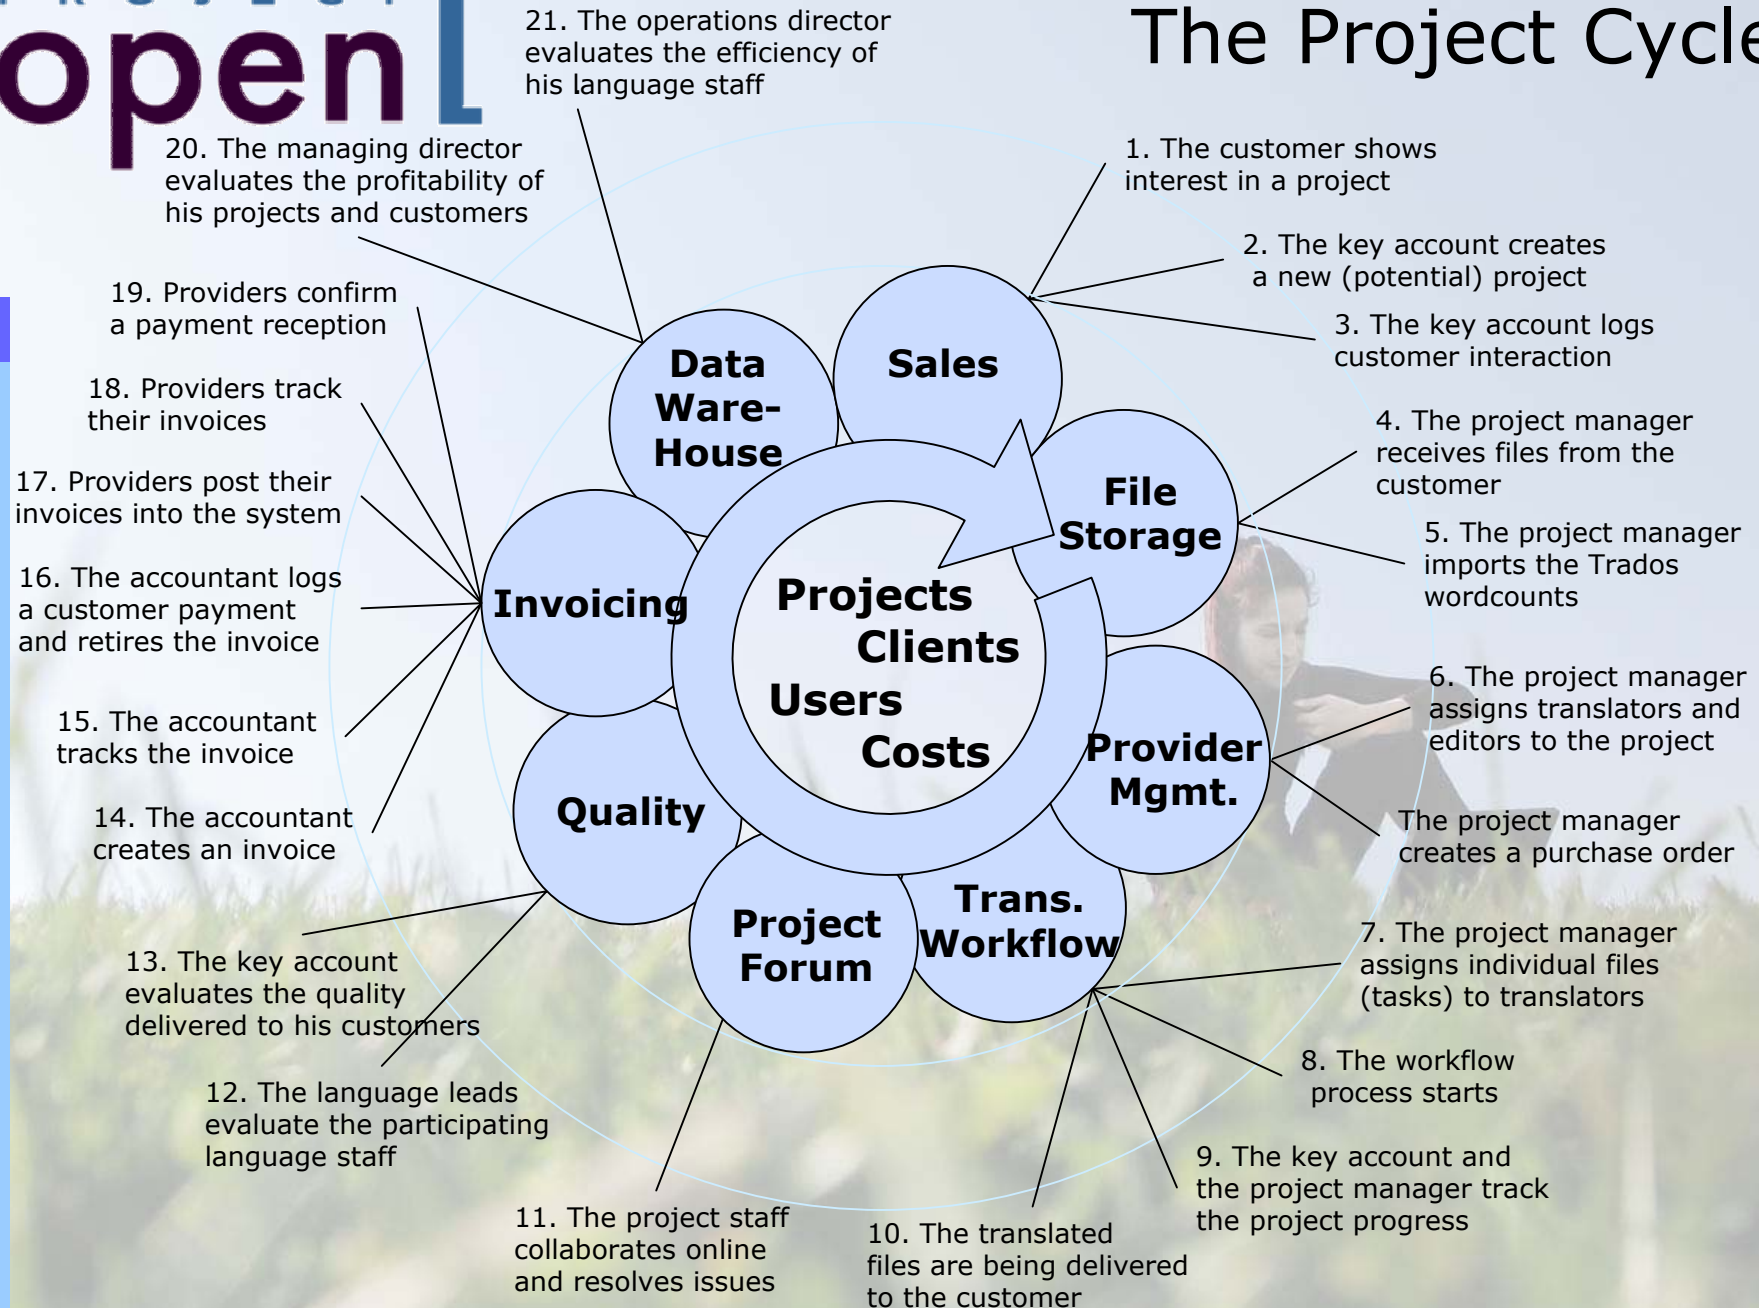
open

The Project Cycle

21. The operations director evaluates the efficiency of his language staff

20. The managing director evaluates the profitability of his projects and customers

1. The customer shows interest in a project

2. The key account creates a new (potential) project

3. The key account logs customer interaction

19. Providers confirm a payment reception

18. Providers track their invoices

17. Providers post their invoices into the system

16. The accountant logs a customer payment and retires the invoice

15. The accountant tracks the invoice

14. The accountant creates an invoice

4. The project manager receives files from the customer

5. The project manager imports the Trados wordcounts

6. The project manager assigns translators and editors to the project

The project manager creates a purchase order

Data Ware-House

Sales

File Storage

Invoicing

Projects

Clients

Users

Costs

Provider Mgmt.

Quality

Trans. Workflow

Project Forum

13. The key account evaluates the quality delivered to his customers

12. The language leads evaluate the participating language staff

7. The project manager assigns individual files (tasks) to translators

8. The workflow process starts

9. The key account and the project manager track the project progress

11. The project staff collaborates online and resolves issues

10. The translated files are being delivered to the customer